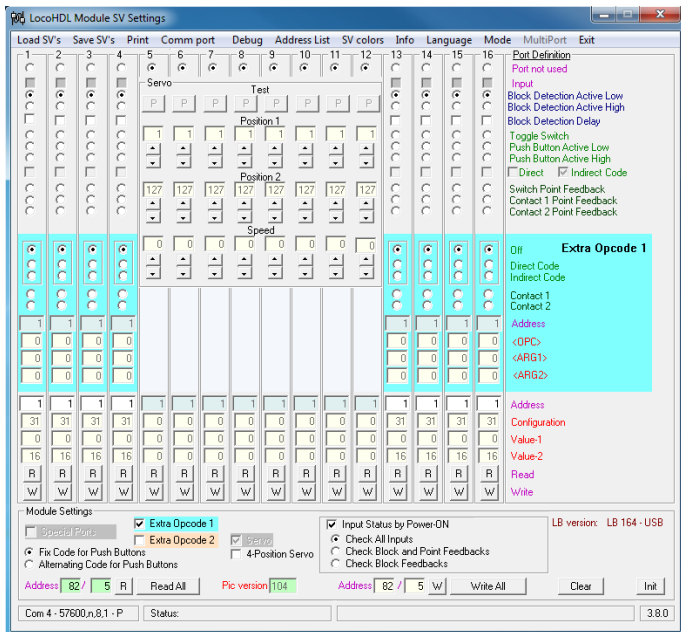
LocoHDL Module SV Settings

Load SV's Save SV's Print Comm port Debug Address List SV colors Info Language Mode MultiPort Exit

1 2 3 4 5 6 7 8 9 10 11 12 13 14 15 16

Servo

Test

P P P P P P P P

Position 1

1 1 1 1 1 1 1 1

Position 2

127 127 127 127 127 127 127 127

Speed

0 0 0 0 0 0 0 0

Port Definition
Port not used
Input
Block Detection Active Low
Block Detection Active High
Block Detection Delay
Toggle Switch
Push Button Active Low
Push Button Active High
Direct Indirect Code
Switch Point Feedback
Contact 1 Point Feedback
Contact 2 Point Feedback

Off Extra Opcode 1
Direct Code
Indirect Code
Contact 1
Contact 2
Address
<OPC>
<ARG1>
<ARG2>

| 1 | 1 | 1 | 1 | | | | | | | | | 1 | 1 | 1 | 1 |
|---|---|---|---|---|---|---|---|---|---|---|---|---|---|---|---|
| 0 | 0 | 0 | 0 | | | | | | | | | 0 | 0 | 0 | 0 |
| 0 | 0 | 0 | 0 | | | | | | | | | 0 | 0 | 0 | 0 |
| 0 | 0 | 0 | 0 | | | | | | | | | 0 | 0 | 0 | 0 |

| 1 | 1 | 1 | 1 | 1 | 1 | 1 | 1 | 1 | 1 | 1 | 1 | 1 | 1 | 1 | 1 | Address |
|---|---|---|---|---|---|---|---|---|---|---|---|---|---|---|---|---|
| 31 | 31 | 31 | 31 | 0 | 0 | 0 | 0 | 0 | 0 | 0 | 0 | 31 | 31 | 31 | 31 | Configuration |
| 0 | 0 | 0 | 0 | 0 | 0 | 0 | 0 | 0 | 0 | 0 | 0 | 0 | 0 | 0 | 0 | Value-1 |
| 16 | 16 | 16 | 16 | 0 | 0 | 0 | 0 | 0 | 0 | 0 | 0 | 16 | 16 | 16 | 16 | Value-2 |
| R | R | R | R | R | R | R | R | R | R | R | R | R | R | R | R | Read |
| W | W | W | W | W | W | W | W | W | W | W | W | W | W | W | W | Write |

Module Settings
Special Ports
Extra Opcode 1
Extra Opcode 2
Servo
4-Position Servo
Fix Code for Push Buttons
Alternating Code for Push Buttons
Input Status by Power-ON
Check All Inputs
Check Block and Point Feedbacks
Check Block Feedbacks
LB version: LB 164 - USB

Address 82 / 5 R Read All Pic version 104 Address 82 / 5 W Write All Clear Init

Com 4 - 57600,n,8,1 - P Status: 3.8.0